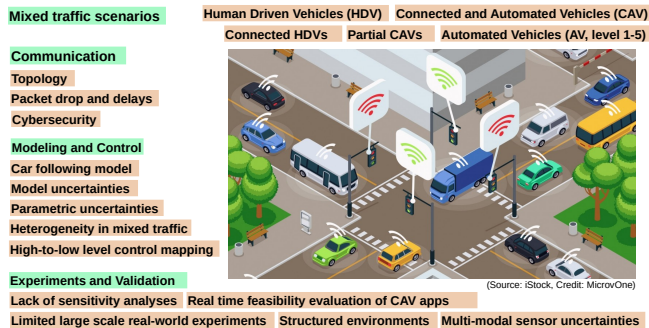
Mixed traffic scenarios

Human Driven Vehicles (HDV)

Connected and Automated Vehicles (CAV)

Connected HDVs

Partial CAVs

Automated Vehicles (AV, level 1-5)

Communication

Topology

Packet drop and delays

Cybersecurity

Modeling and Control

Car following model

Model uncertainties

Parametric uncertainties

Heterogeneity in mixed traffic

High-to-low level control mapping

Experiments and Validation

(Source: iStock, Credit: MicrovOne)

Lack of sensitivity analyses

Real time feasibility evaluation of CAV apps

Limited large scale real-world experiments

Structured environments

Multi-modal sensor uncertainties